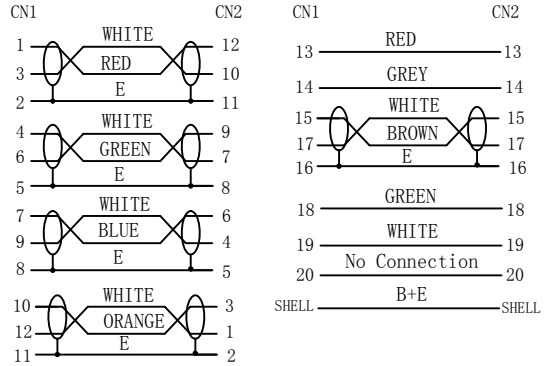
CN1 CN2

1 WHITE 12
3 RED 10
2 E 11

4 WHITE 9
6 GREEN 7
5 E 8

7 WHITE 6
9 BLUE 4
8 E 5

10 WHITE 3
12 ORANGE 1
11 E 2

CN1 CN2

13 RED 13

14 GREY 14

15 WHITE 15
17 BROWN 17
16 E 16

18 GREEN 18

19 WHITE 19

20 No Connection 20

SHELL B+E SHELL